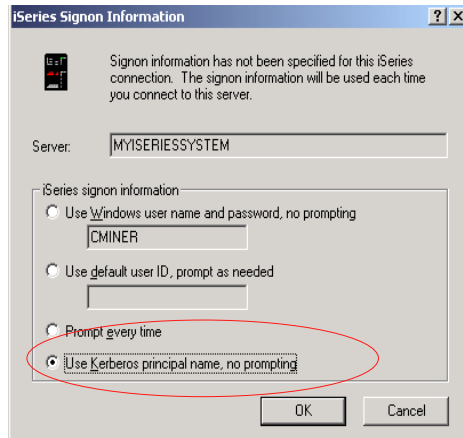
iSeries Signon Information

? X

Signon information has not been specified for this iSeries connection. The signon information will be used each time you connect to this server.

Server: MYISERIESSYSTEM

iSeries signon information

Use Windows user name and password, no prompting

CMINER

Use default user ID, prompt as needed

Prompt every time

Use Kerberos principal name, no prompting

OK

Cancel